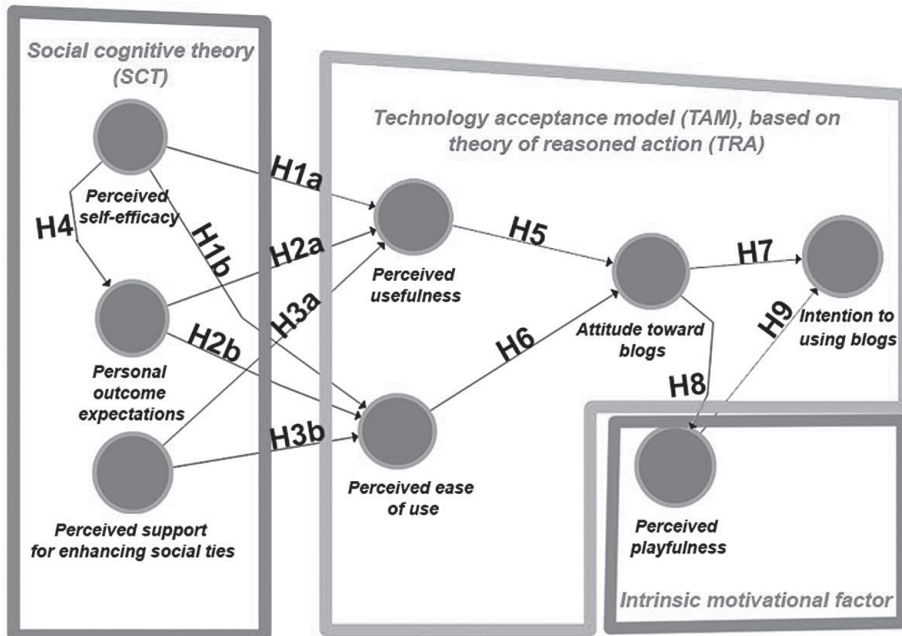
Social cognitive theory (SCT)

Perceived self-efficacy

H4

H1b

Personal outcome expectations

H2b

Perceived support for enhancing social ties

H1a

H2a

H3a

H3b

Technology acceptance model (TAM), based on theory of reasoned action (TRA)

Perceived usefulness

H5

H6

Perceived ease of use

Attitude toward blogs

H7

Intention to using blogs

H9

H8

Perceived playfulness

Intrinsic motivational factor